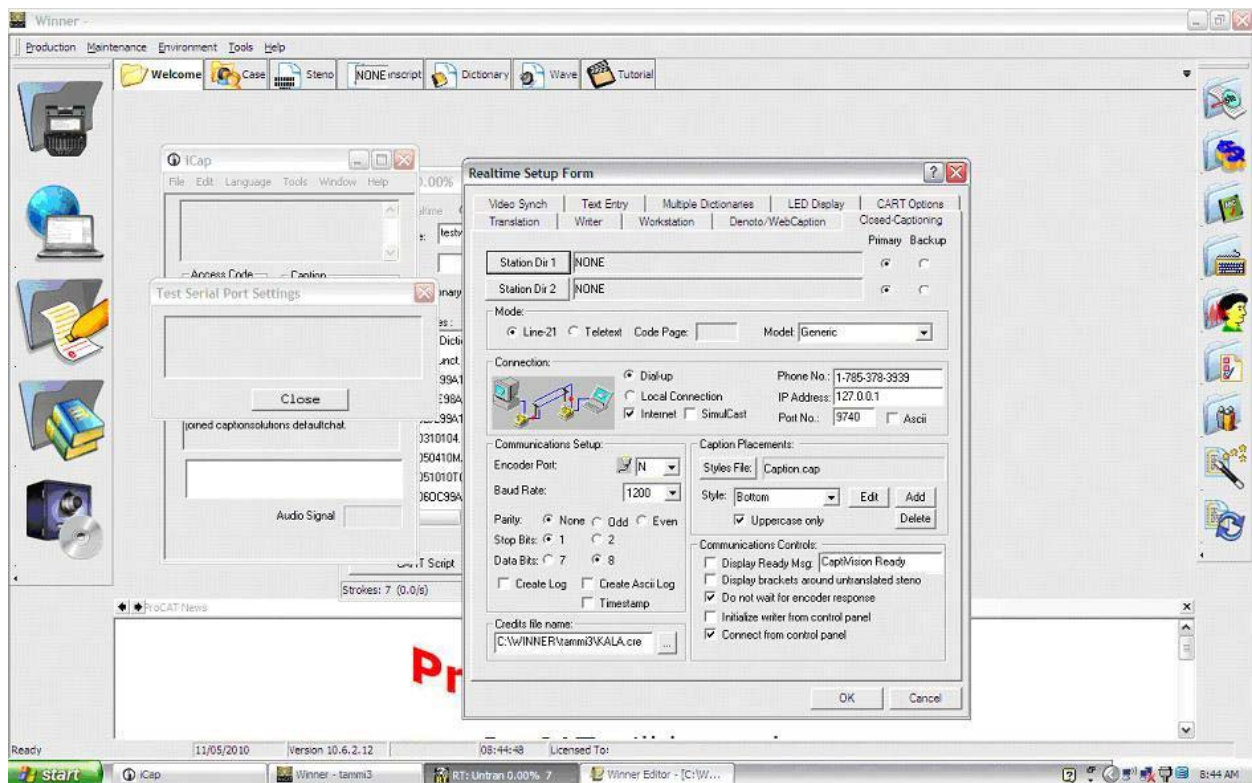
Winner -

Production Maintenance Environment Tools Help

Welcome Case Steno NONE nscript Dictionary Wave Tutorial

iCap
File Edit Language Tools Window Help

Access Code Caption

Test Serial Port Settings

Close

joined captionsolutions defaultchat.

Audio Signal

0.00%
altime
testv
onary
es:
Dicti
unct.
99A1
E98A
.99A1
0310104.
050410M.
051010T
060C99A

CART Script

Strokes: 7 (0.0/s)

ProCAT News

Pr

Realtime Setup Form

Video Synch | Text Entry | Multiple Dictionaries | LED Display | CART Options
Translation | Writer | Workstation | Denoto/WebCaption | Closed-Captioning

Primary Backup
Station Dir 1 NONE
Station Dir 2 NONE

Mode:
Line-21 Teletext Code Page: Model: Generic

Connection:
Dial-up
Local Connection
Internet SimulCast
Phone No.: 1-785-378-3939
IP Address: 127.0.0.1
Port No.: 9740 Ascii

Communications Setup:
Encoder Port: N
Baud Rate: 1200
Parity: None Odd Even
Stop Bits: 1 2
Data Bits: 7 8
Create Log Create Ascii Log
Timestamp

Caption Placements:
Styles File: Caption.cap
Style: Bottom Edit Add
Uppercase only Delete

Communications Controls:
Display Ready Msg: CaptiVision Ready
Display brackets around untranslated steno
Do not wait for encoder response
Initialize writer from control panel
Connect from control panel

Credits file name:
C:\WINNER\tammi3\KALA.cre ...

OK Cancel

Ready 11/05/2010 Version 10.6.2.12 08:44:48 Licensed To:

start iCap Winner - tammi3 RT: Untran 0.00% 7 Winner Editor - [C:\W... 8:44 AM